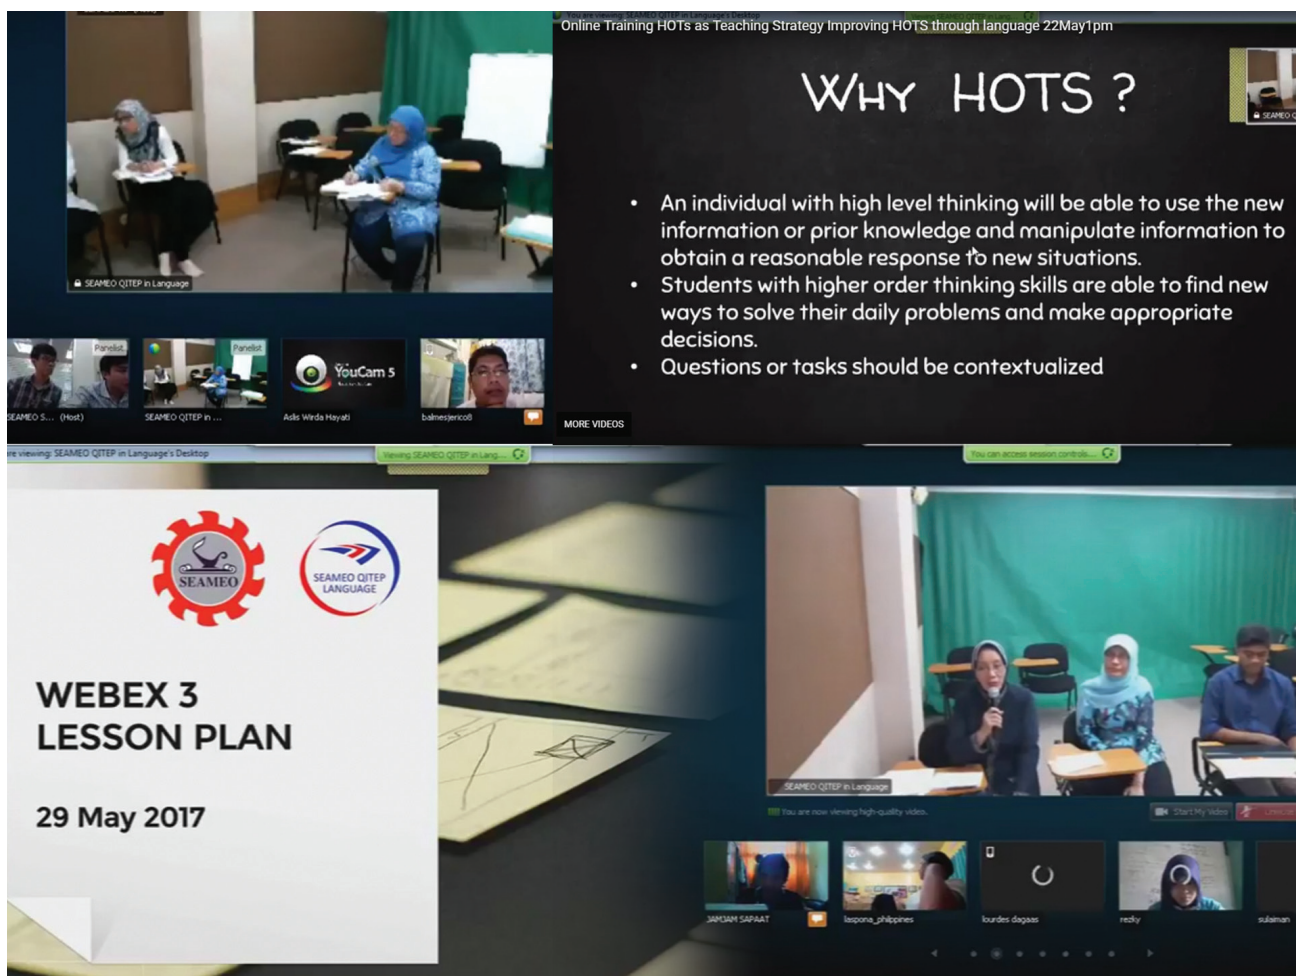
SEAMEO QITEP in Language

Panelist

Panelist

YouCam 5

SEAMEO S... (Host)

SEAMEO QITEP in ...

Aslis Wirda Hayati

balmesjerico8

Online Training HOTs as Teaching Strategy Improving HOTS through language 22May1pm

WHY HOTS ?

• An individual with high level thinking will be able to use the new information or prior knowledge and manipulate information to obtain a reasonable response to new situations.
• Students with higher order thinking skills are able to find new ways to solve their daily problems and make appropriate decisions.
• Questions or tasks should be contextualized

MORE VIDEOS

re viewing SEAMEO QITEP in Language's Desktop

Viewing SEAMEO QITEP in Lang...

You can access session controls...

SEAMEO

SEAMEO QITEP LANGUAGE

WEBEX 3
LESSON PLAN

29 May 2017

SEAMEO QITEP in Language

You are now viewing high-quality video.

Start My Video

JAMJAM SAPAAT

laspona_philippines

lourdes dagaas

rezky

sulaiman